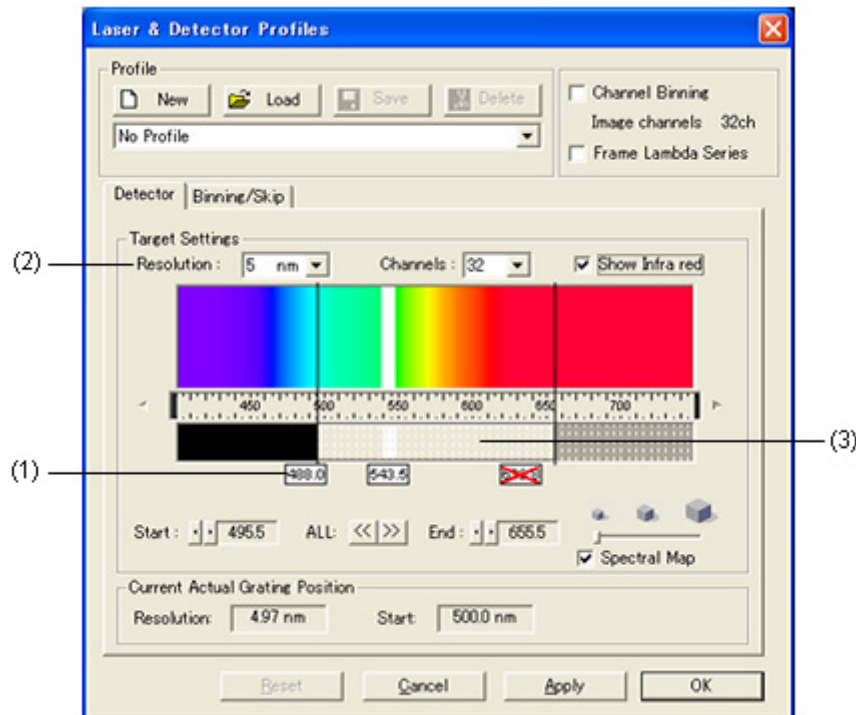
Laser & Detector Profiles

Profile

New

Load

Save

Delete

No Profile

Channel Binning

Image channels 32ch

Frame Lambda Series

Detector

Binning/Skip

Target Settings

(2)

Resolution : 5 nm

Channels : 32

Show Infra red

450

500

550

600

650

700

(3)

(1)

488.0

543.5

Start : 495.5

ALL: << >>

End : 655.5

Spectral Map

Current Actual Grating Position

Resolution: 4.97 nm

Start: 500.0 nm

Reset

Cancel

Apply

OK